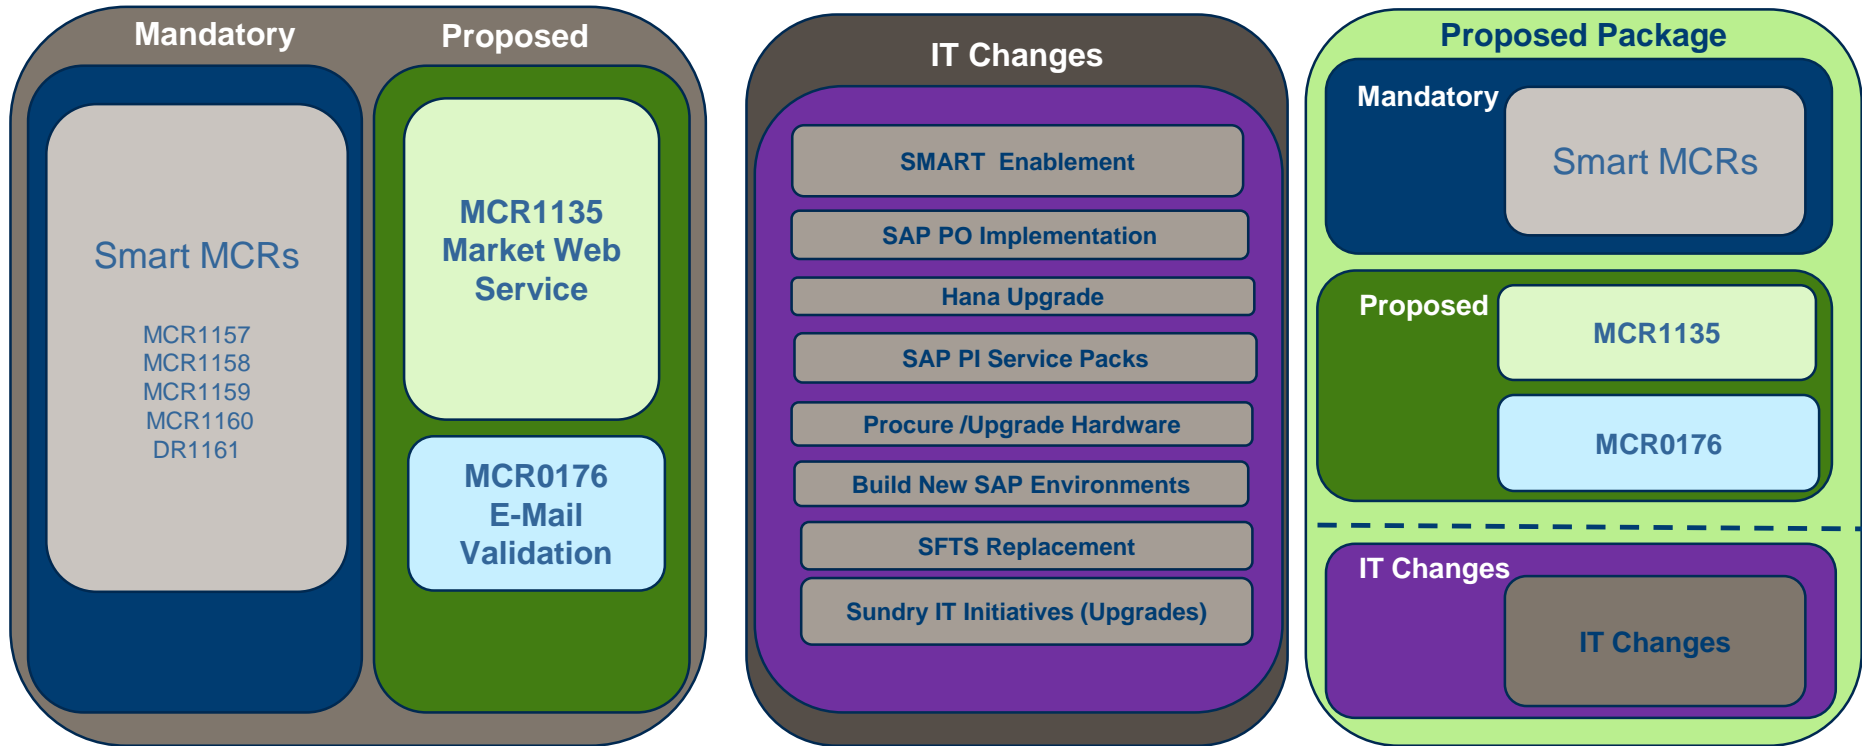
Mandatory

Smart MCRs

MCR1157
MCR1158
MCR1159
MCR1160
DR1161

Proposed

MCR1135 Market Web Service

MCR0176 E-Mail Validation

IT Changes

SMART Enablement

SAP PO Implementation

Hana Upgrade

SAP PI Service Packs

Procure /Upgrade Hardware

Build New SAP Environments

SFTS Replacement

Sundry IT Initiatives (Upgrades)

Proposed Package

Mandatory

Smart MCRs

Proposed

MCR1135

MCR0176

IT Changes

IT Changes